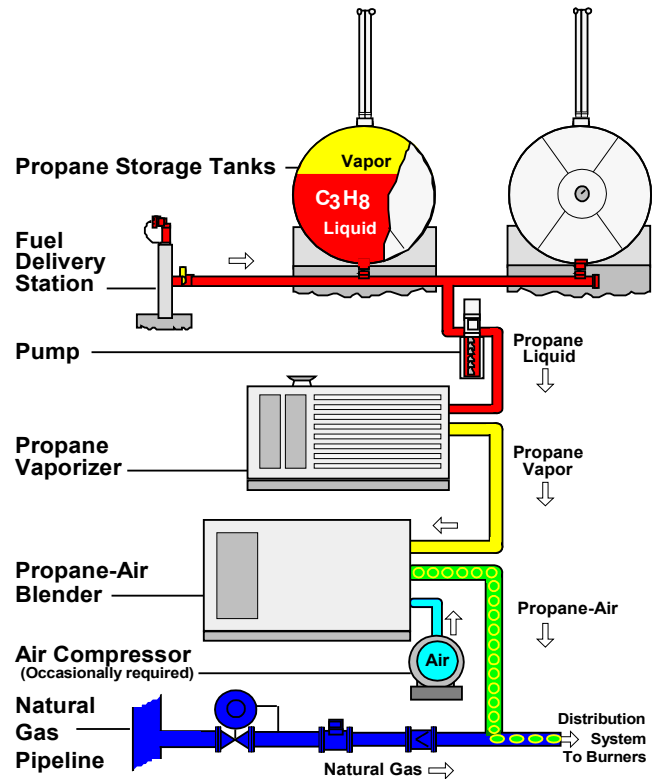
Propane Storage Tanks

Vapor

$C_3H_8$
Liquid

Fuel Delivery Station

Pump

Propane Liquid

Propane Vaporizer

Propane Vapor

Propane-Air Blender

Propane-Air

Air Compressor
(Occasionally required)

Air

Natural Gas Pipeline

Natural Gas

Distribution System To Burners